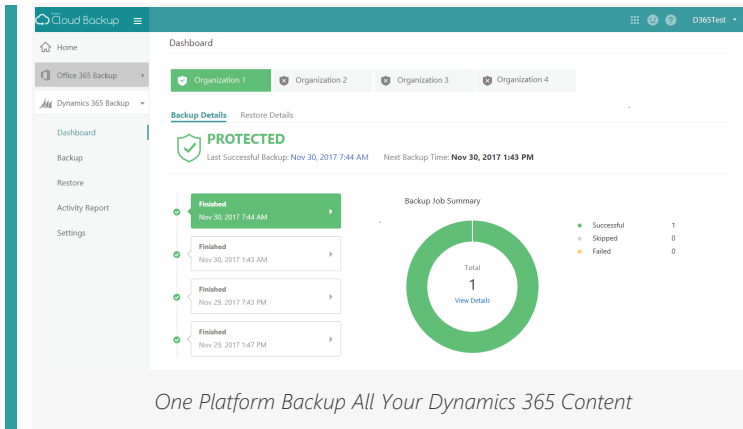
Cloud Backup

D365Test

Home

Office 365 Backup

Dynamics 365 Backup

Dashboard

Backup

Restore

Activity Report

Settings

Dashboard

Organization 1

Organization 2

Organization 3

Organization 4

Backup Details

Restore Details

PROTECTED

Last Successful Backup: Nov 30, 2017 7:44 AM

Next Backup Time: Nov 30, 2017 1:43 PM

Finished
Nov 30, 2017 7:44 AM

Finished
Nov 30, 2017 1:43 AM

Finished
Nov 29, 2017 7:43 PM

Finished
Nov 29, 2017 1:47 PM

Backup Job Summary

Total
1
View Details

| | |
|---|---|
| Successful | 1 |
| Skipped | 0 |
| Failed | 0 |

One Platform Backup All Your Dynamics 365 Content